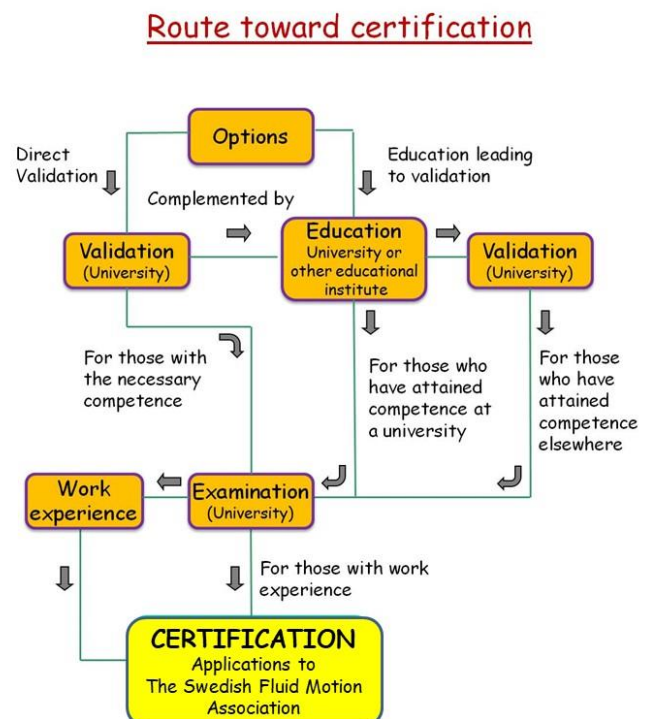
Route toward certification

Options

Direct Validation

Education leading to validation

Complemented by

Validation (University)

Education University or other educational institute

Validation (University)

For those with the necessary competence

For those who have attained competence at a university

For those who have attained competence elsewhere

Work experience

Examination (University)

For those with work experience

CERTIFICATION
Applications to The Swedish Fluid Motion Association